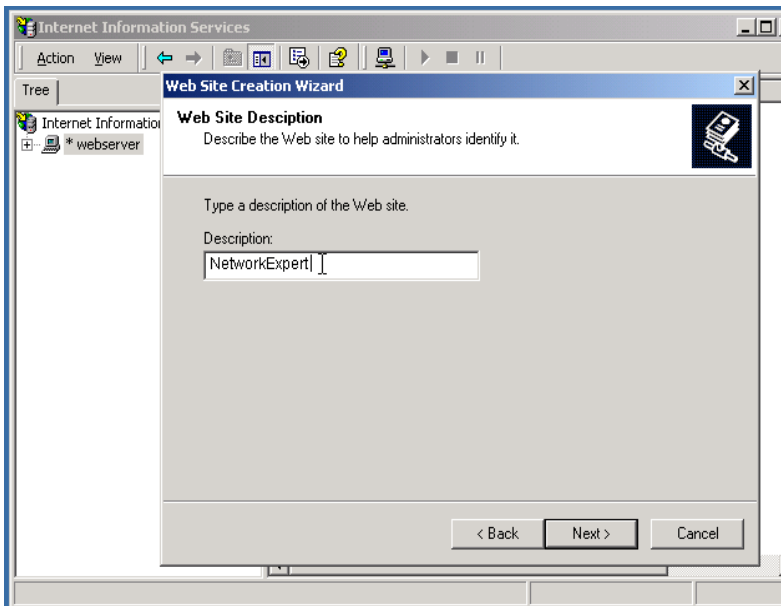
Internet Information Services

Action View

Tree

Internet Informatio

* webserver

Web Site Creation Wizard

Web Site Description

Describe the Web site to help administrators identify it.

Type a description of the Web site.

Description:

NetworkExpert

< Back

Next >

Cancel